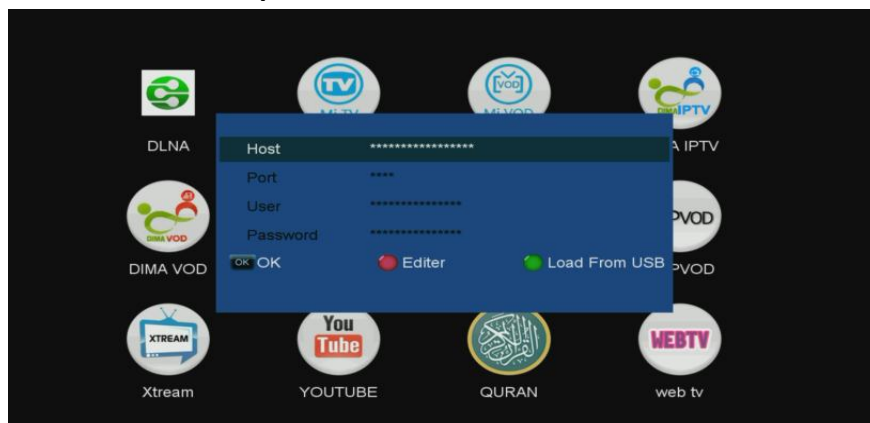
DLNA
TV
VOD
IPTV
A IPTV
Host ******************
Port ****
User ***************
Password ***************
OK OK
Editer
Load From USB
DIMA VOD
DIMA VOD
PVOD
PVOD
XTREAM
Xtream
You Tube
YOUTUBE
QURAN
WEBTV
web tv